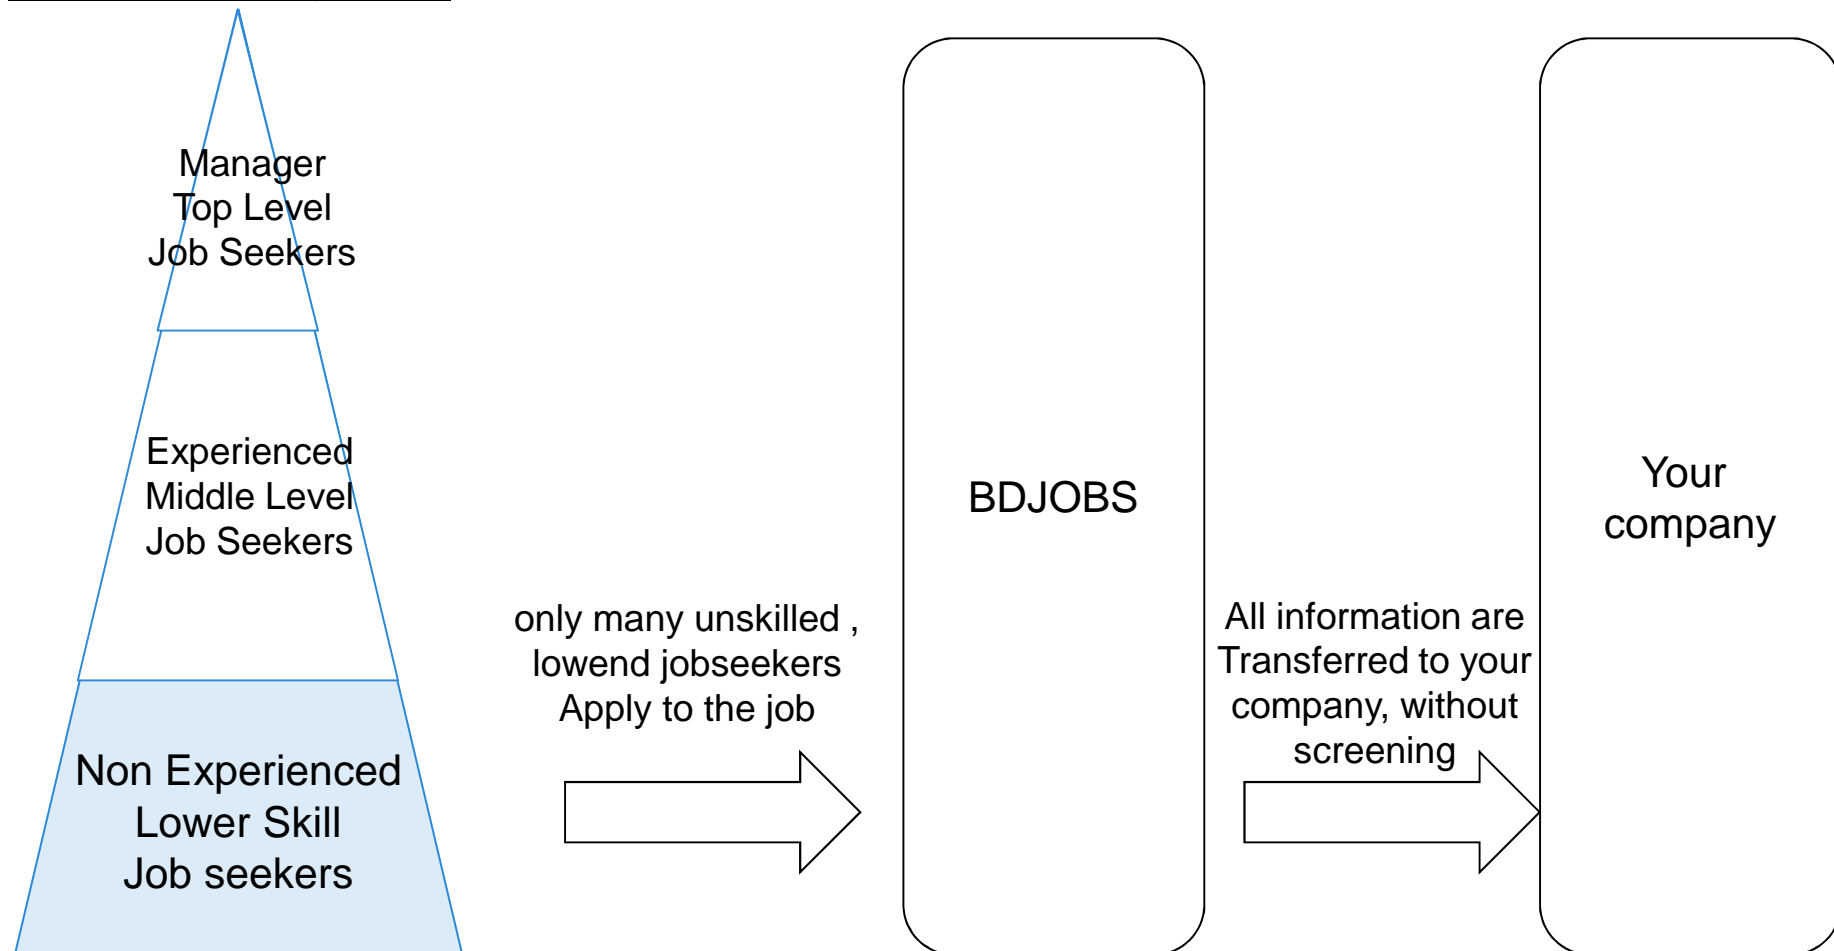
Manager
Top Level
Job Seekers

Experienced
Middle Level
Job Seekers

Non Experienced
Lower Skill
Job seekers

only many unskilled , lowend jobseekers Apply to the job

BDJOBS

All information are Transferred to your company, without screening

Your company